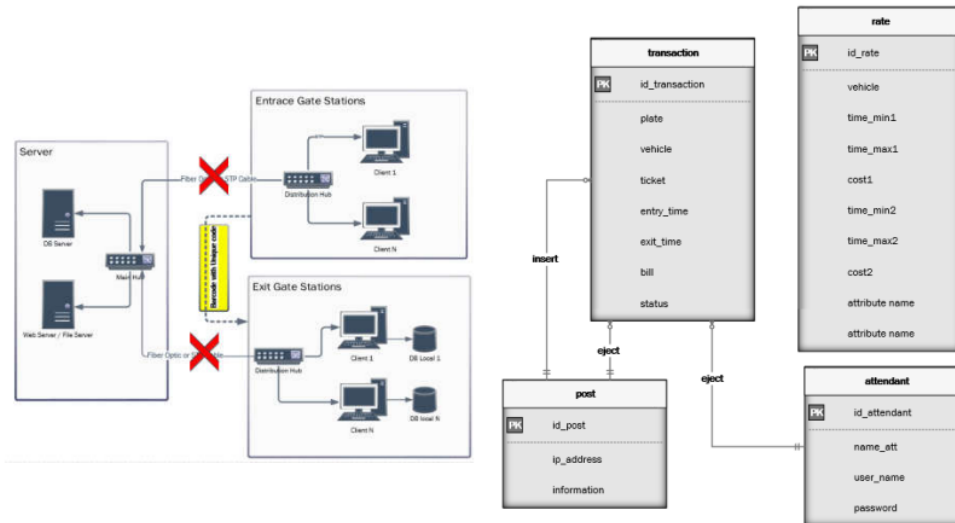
Server

DB Server

Main Hub

Web Server / File Server

Entrace Gate Stations

Fiber Op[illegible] STP Cable

Distribution Hub

Client 1

Client N

Barcode with Unique code

Exit Gate Stations

Fiber Optic or S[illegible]ble

Distribution Hub

Client 1

DB Local 1

Client N

DB Local N

transaction

PK id_transaction

plate

vehicle

ticket

entry_time

exit_time

bill

status

rate

PK id_rate

vehicle

time_min1

time_max1

cost1

time_min2

time_max2

cost2

attribute name

attribute name

insert

eject

eject

post

PK id_post

ip_address

information

attendant

PK id_attendant

name_att

user_name

password